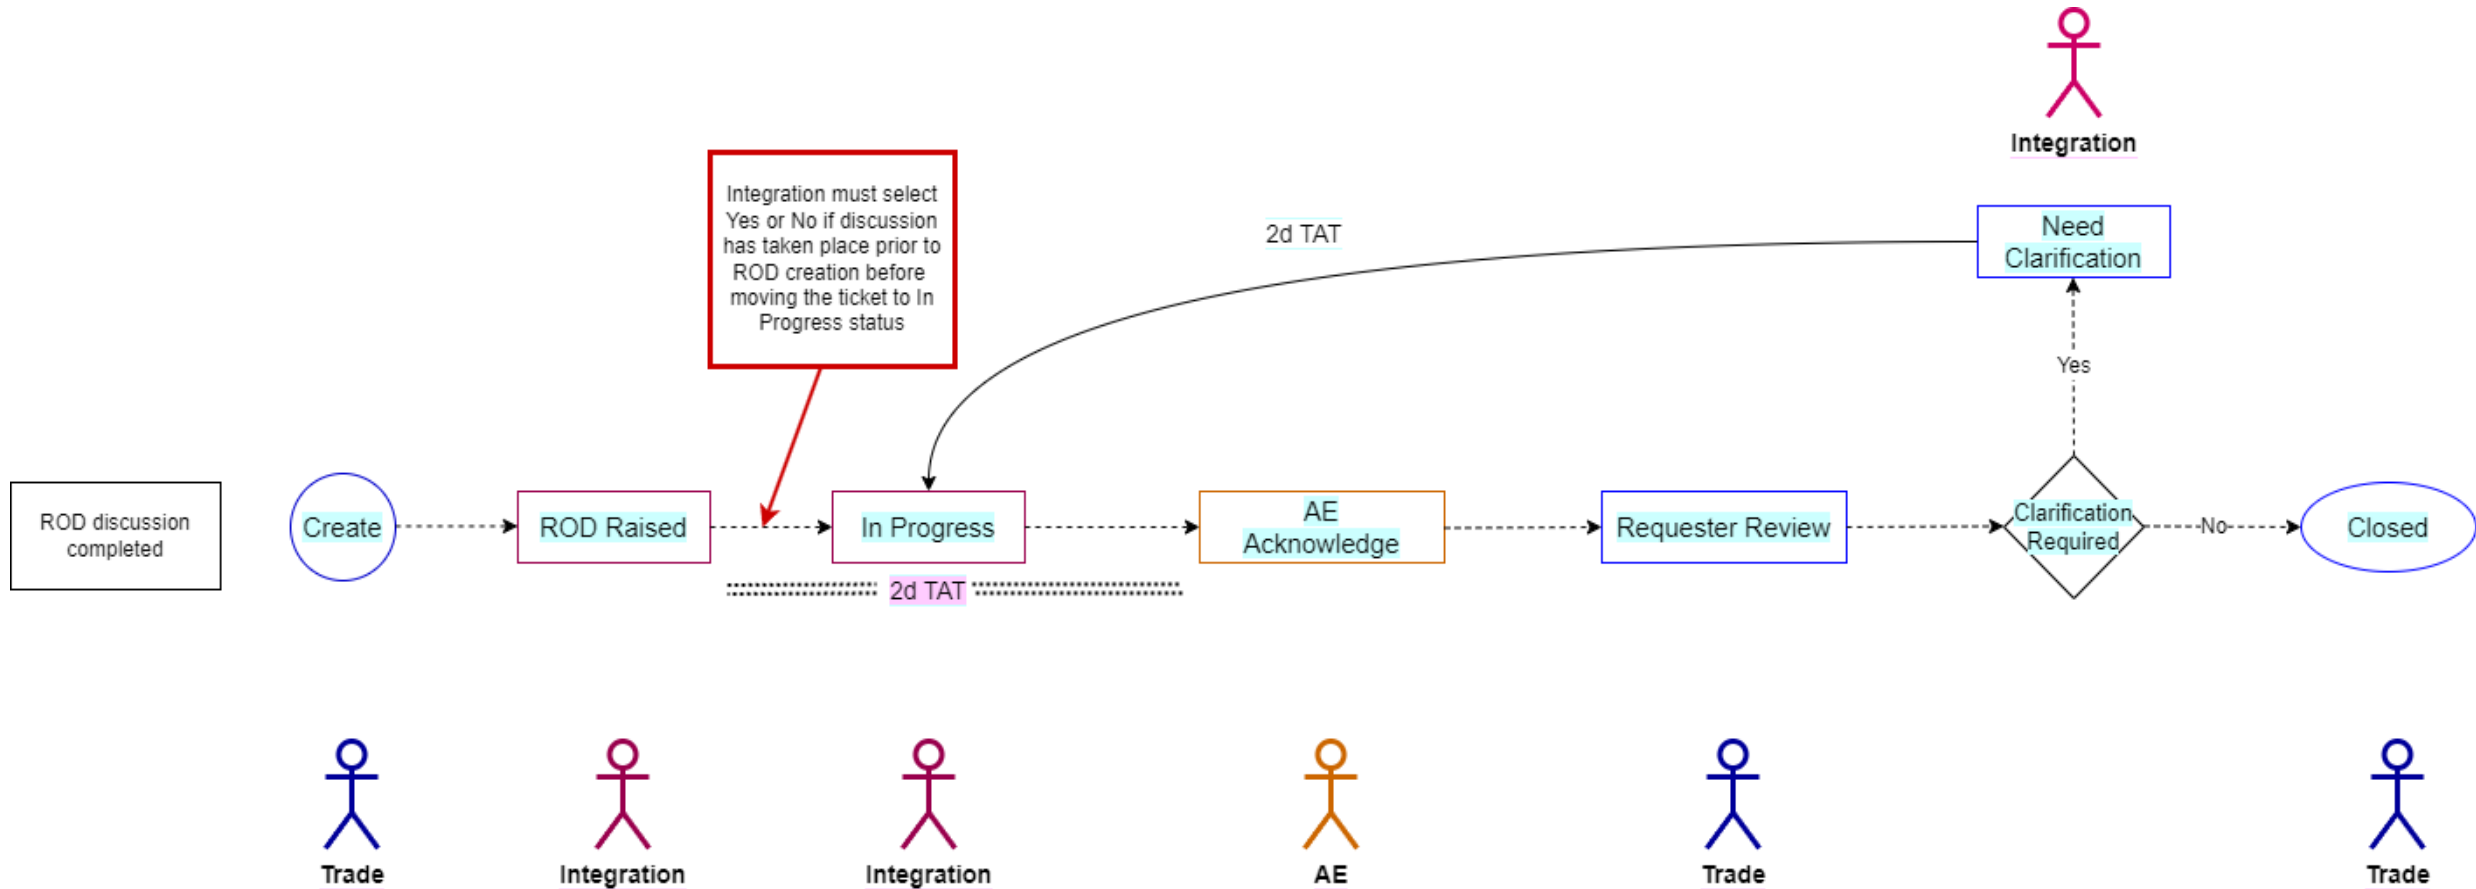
Integration

Need Clarification

2d TAT

Integration must select Yes or No if discussion has taken place prior to ROD creation before moving the ticket to In Progress status

Yes

ROD discussion completed

Create

ROD Raised

In Progress

AE Acknowledge

Requester Review

Clarification Required

No

Closed

2d TAT

Trade

Integration

Integration

AE

Trade

Trade